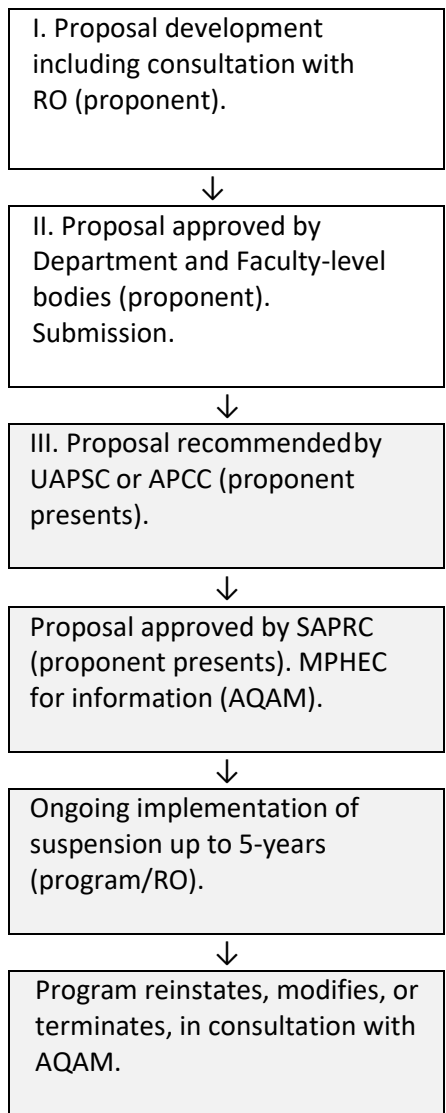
I. Proposal development including consultation with RO (proponent).

↓

II. Proposal approved by Department and Faculty-level bodies (proponent). Submission.

↓

III. Proposal recommendedby UAPSC or APCC (proponent presents).

↓

Proposal approved by SAPRC (proponent presents). MPHEC for information (AQAM).

↓

Ongoing implementation of suspension up to 5-years (program/RO).

↓

Program reinstates, modifies, or terminates, in consultation with AQAM.